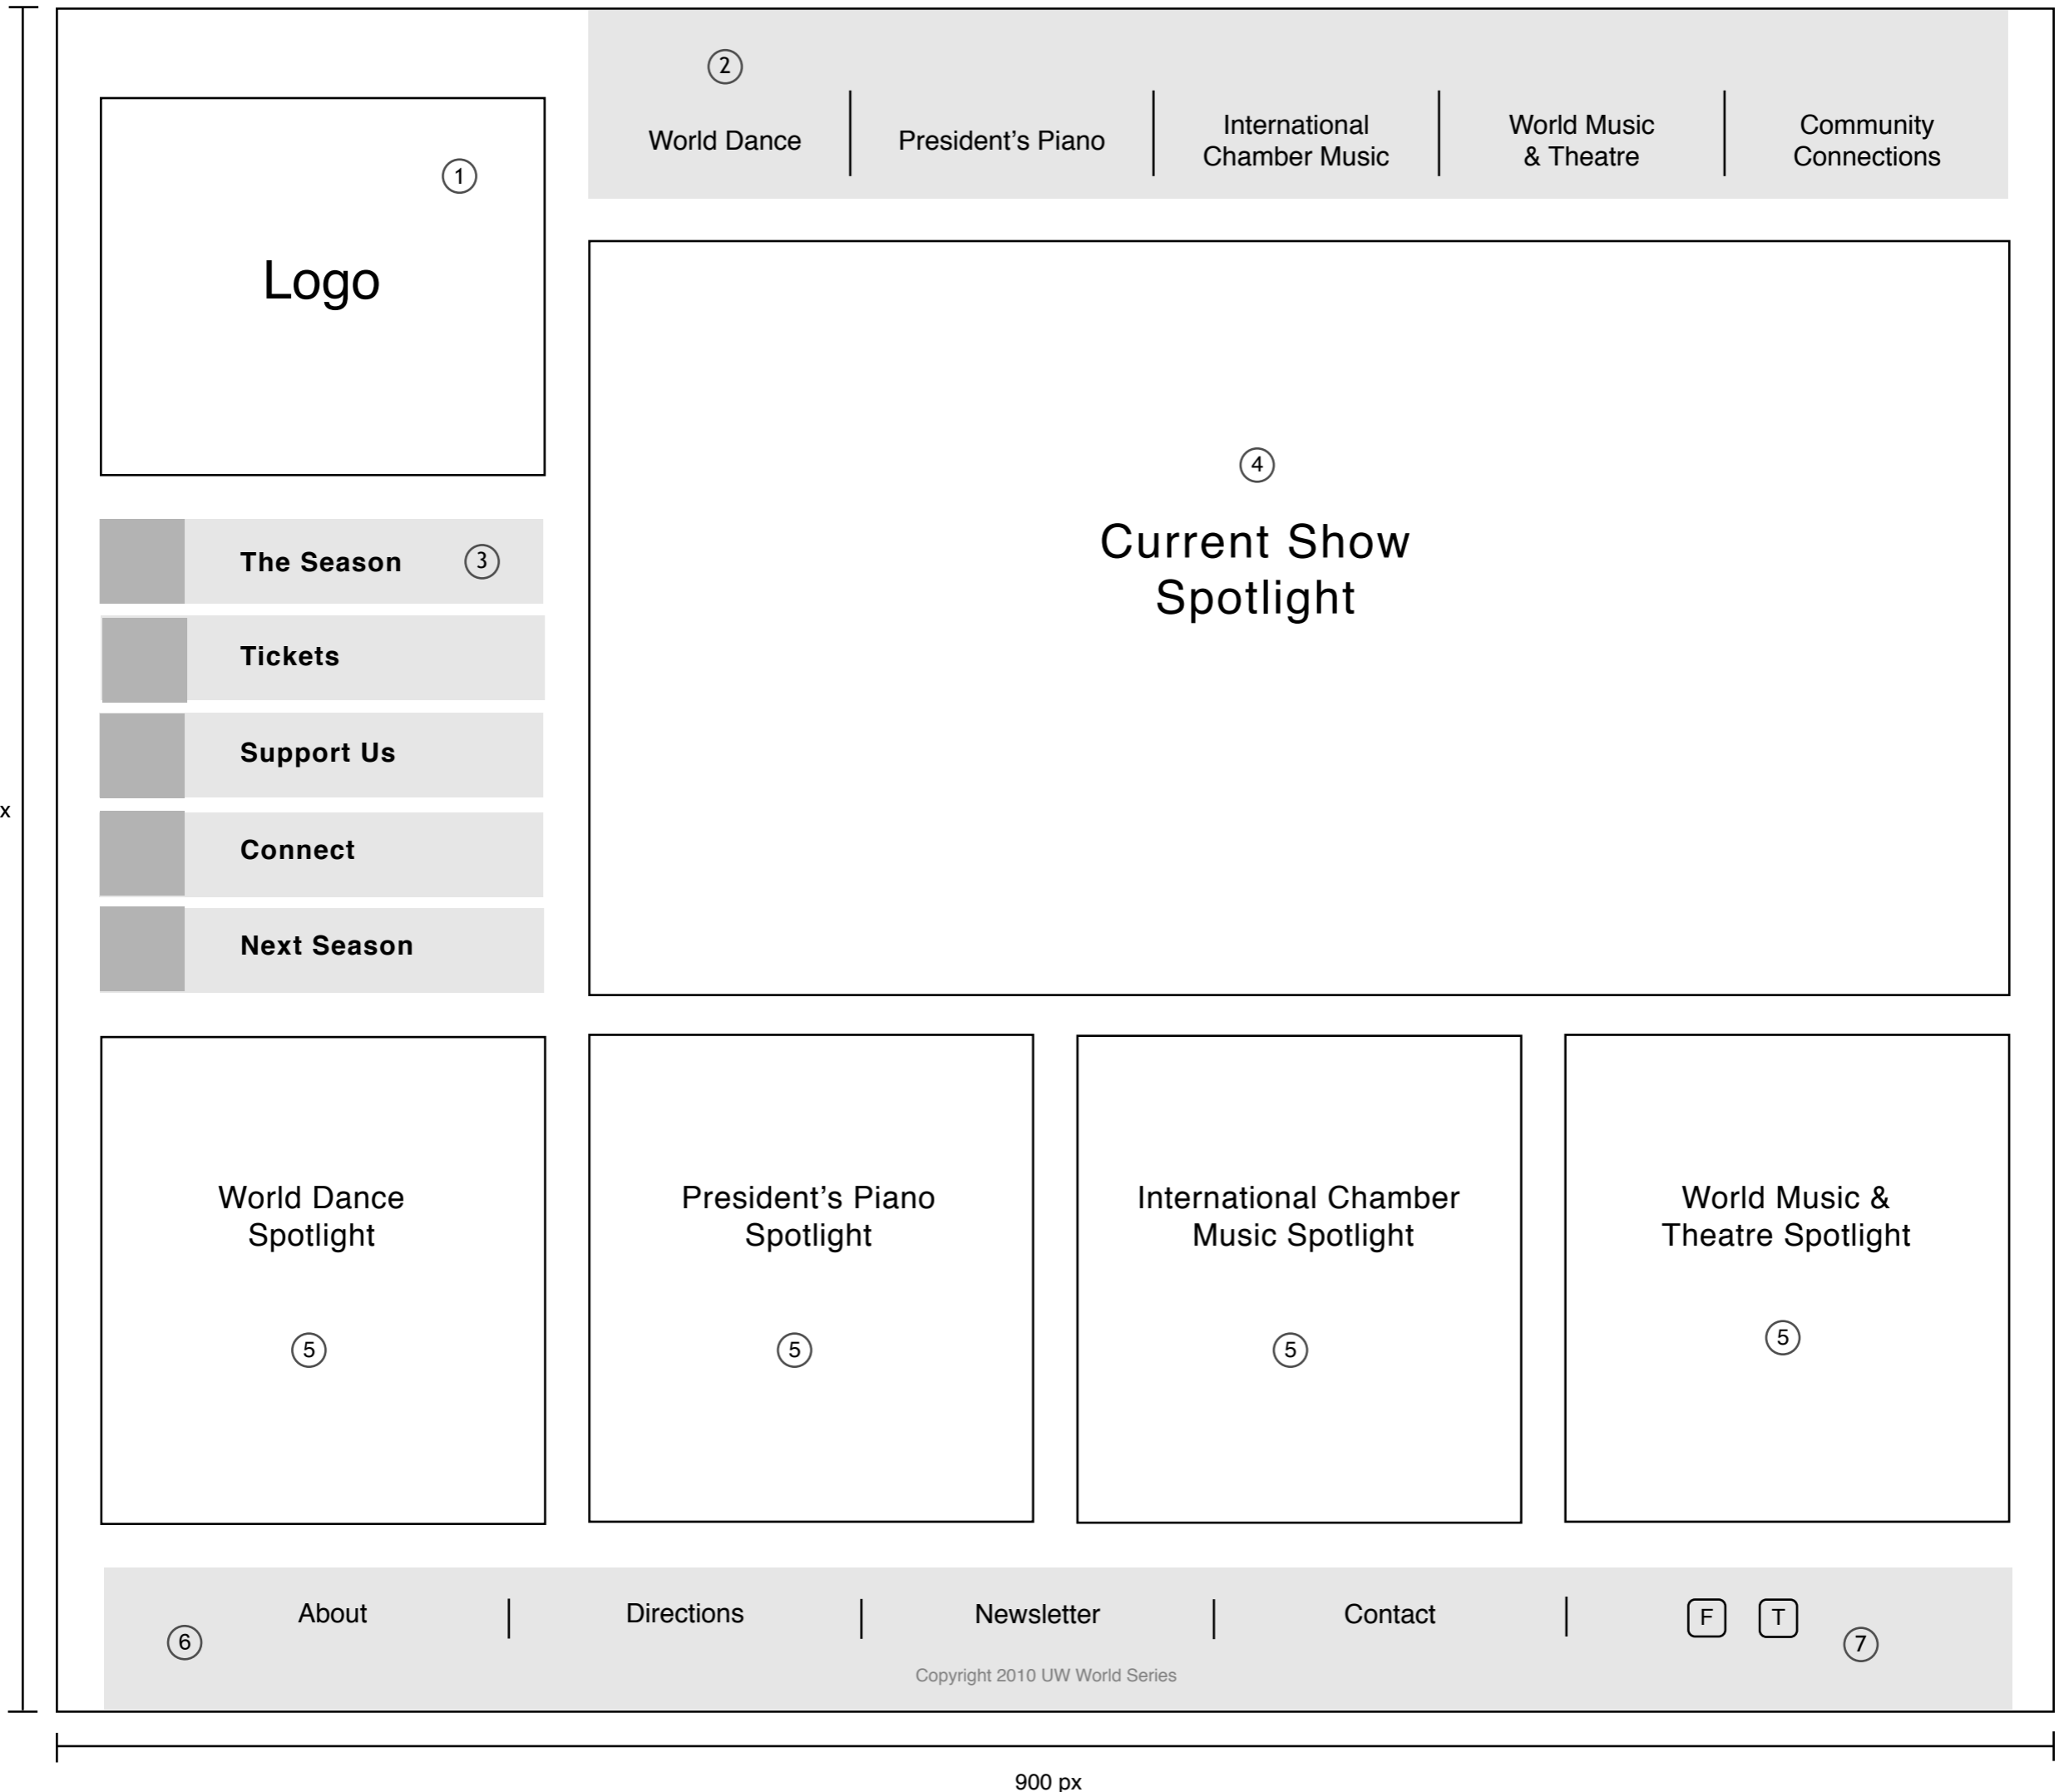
x

Logo ①

② World Dance | President's Piano | International Chamber Music | World Music & Theatre | Community Connections

The Season ③

Tickets

Support Us

Connect

Next Season

④

Current Show Spotlight

World Dance Spotlight ⑤

President's Piano Spotlight ⑤

International Chamber Music Spotlight ⑤

World Music & Theatre Spotlight ⑤

⑥ About | Directions | Newsletter | Contact | F T ⑦

Copyright 2010 UW World Series

900 px